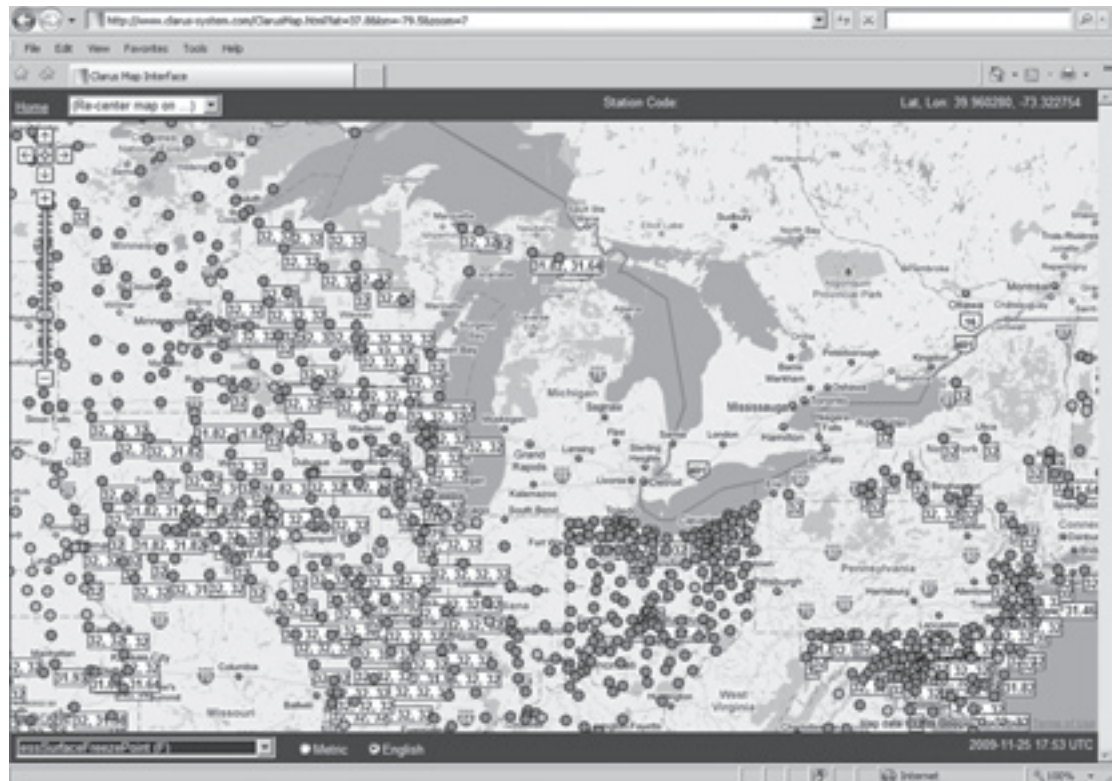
http://www.clarus-system.com/ClarusMap.html?lat=37.86&lon=-79.5&zoom=7

File Edit View Favorites Tools Help

Clarus Map Interface

Home (Re-center map on ...) Station Code: Lat, Lon: 39.960280, -73.322754

32, 32 32, 32 31.82, 31.64 32, 32 31.82, 31.82 32, 32 32, 32

Sudbury Ottawa Montreal Algonquin Provincial Park Kingston Barrie Markham Oshawa Mississauga Hamilton London Toronto Michigan Saginaw Flint Sterling Heights Lansing Grand Rapids Detroit Kalamazoo South Bend Toledo Fort Wayne Pittsburgh Pennsylvania Harrisburg Allentown Lancaster Utica Springfield Minneapolis Green Bay Madison Sioux Falls Dubuque Columbia Missouri West Virginia

Map data ©2009 Google Terms of Use

essSurfaceFreezePoint (F) Metric English 2009-11-25 17:53 UTC

Internet 100%